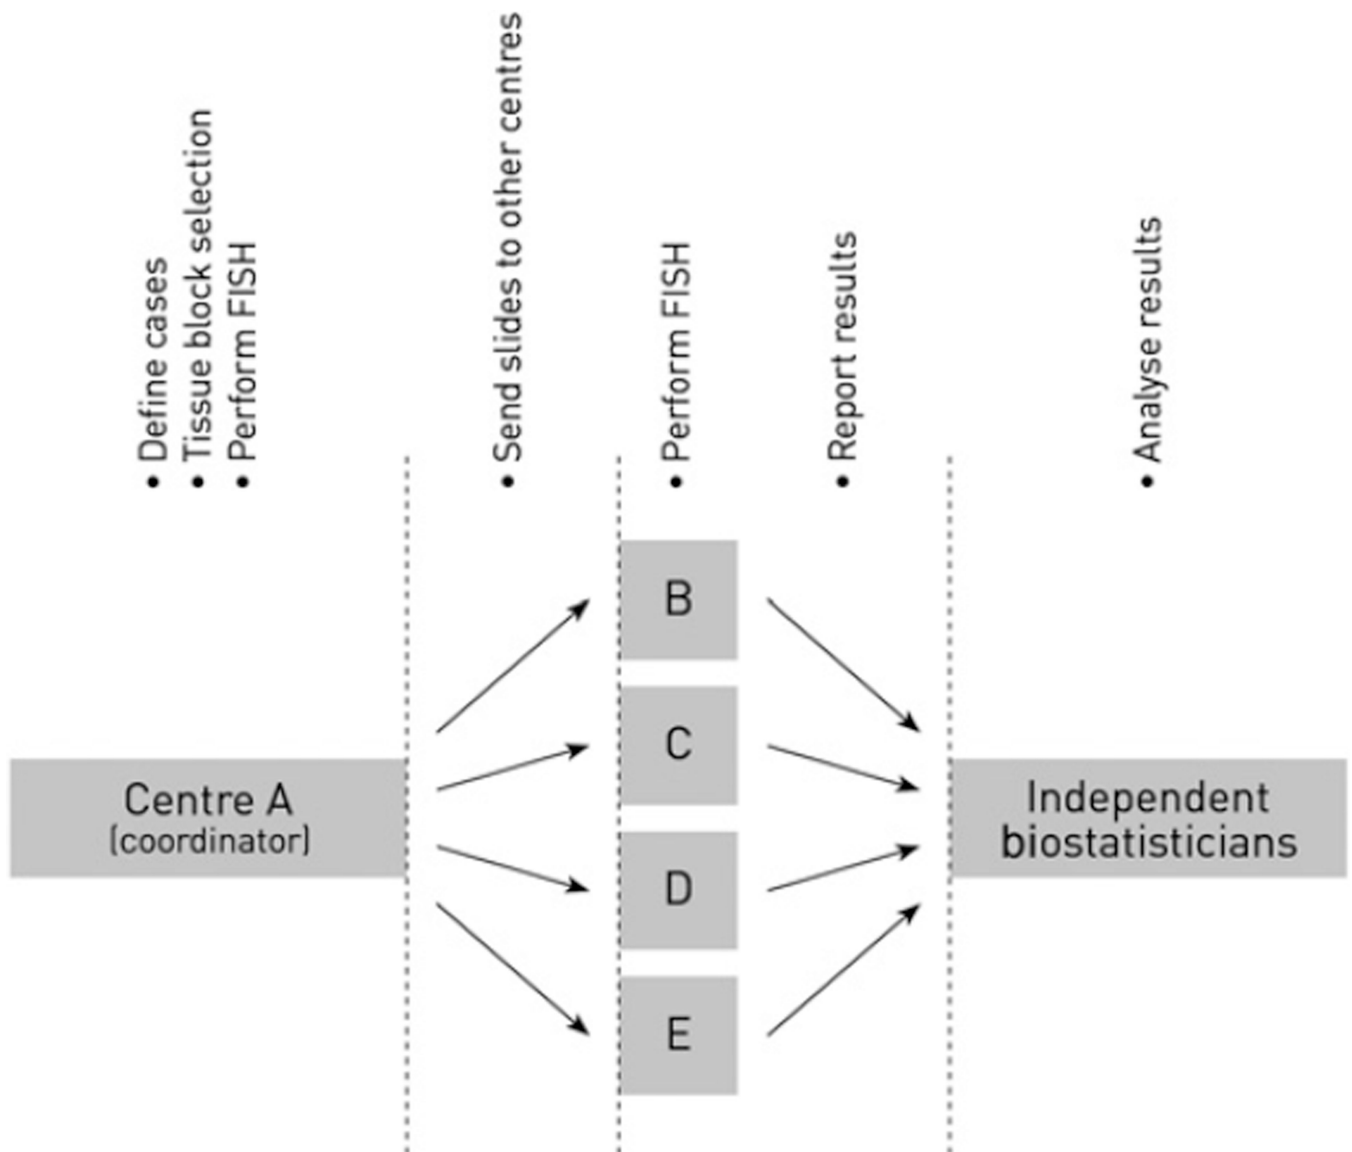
• Define cases
• Tissue block selection
• Perform FISH

• Send slides to other centres

• Perform FISH

• Report results

• Analyse results

Centre A
(coordinator)

B

C

D

E

Independent biostatisticians